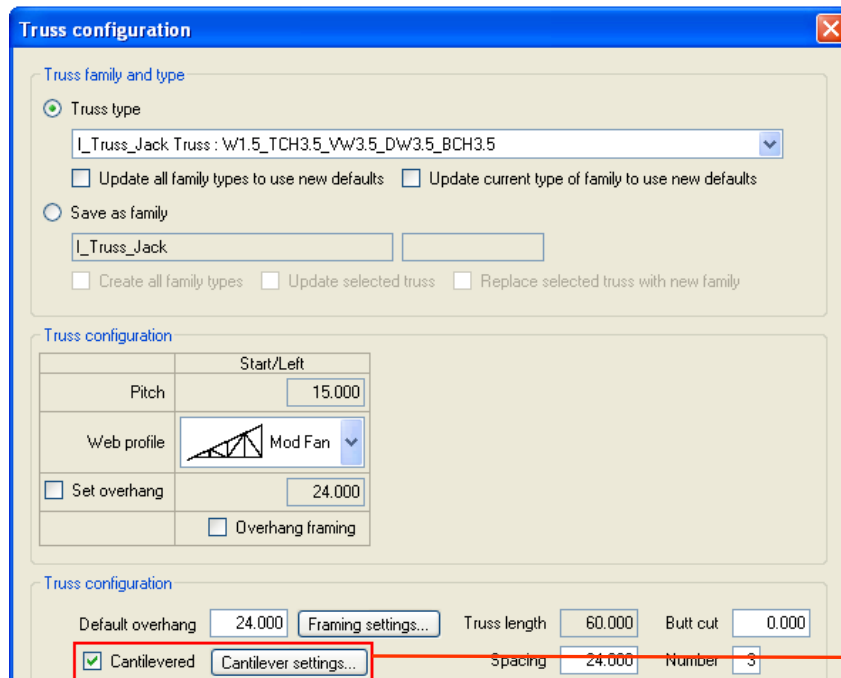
Truss configuration

Truss family and type

Truss type

I_Truss_Jack Truss : W1.5_TCH3.5_VW3.5_DW3.5_BCH3.5

Update all family types to use new defaults

Update current type of family to use new defaults

Save as family

I_Truss_Jack

Create all family types

Update selected truss

Replace selected truss with new family

Truss configuration

| | Start/Left |
|---|---|
| Pitch | 15.000 |
| Web profile | Mod Fan |
| Set overhang | 24.000 |
| | Overhang framing |

Truss configuration

Default overhang 24.000 Framing settings... Truss length 60.000 Butt cut 0.000

Cantilevered Cantilever settings... Spacing 24.000 Number 3